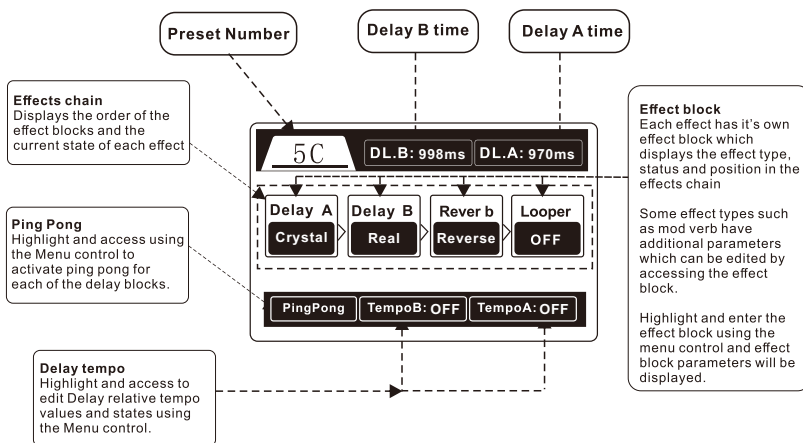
Preset Number

Delay B time

Delay A time

Effects chain
Displays the order of the effect blocks and the current state of each effect

5C

DL.B: 998ms

DL.A: 970ms

Effect block
Each effect has it's own effect block which displays the effect type, status and position in the effects chain

Some effect types such as mod verb have additional parameters which can be edited by accessing the effect block.

Highlight and enter the effect block using the menu control and effect block parameters will be displayed.

Ping Pong
Highlight and access using the Menu control to activate ping pong for each of the delay blocks.

Delay A

Crystal

Delay B

Real

Rever b

Reverse

Looper

OFF

PingPong

TempoB: OFF

TempoA: OFF

Delay tempo
Highlight and access to edit Delay relative tempo values and states using the Menu control.